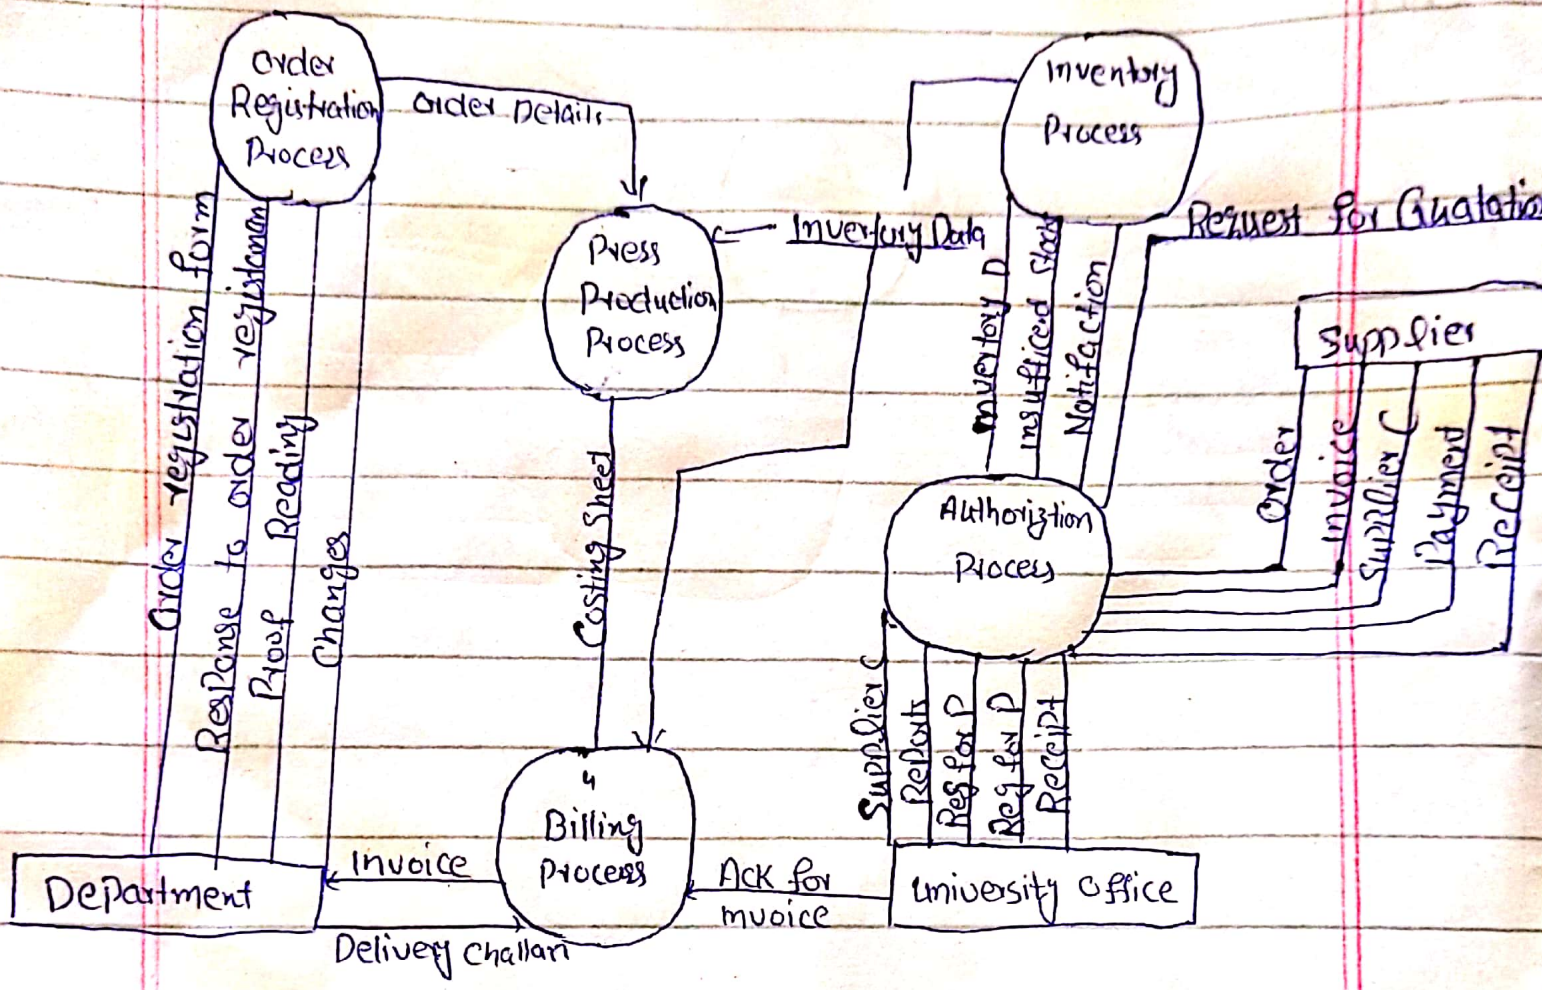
Order Registration Process

Order Details

Inventory Process

Press Production Process

Inventory Data

Request For Quotation

Supplier

Order registration form

Response to order registration

Proof Reading

Changes

Costing Sheet

Inventory D

Insufficient Stock

Notification

Order

Invoice

Supplier C

Payment

Receipt

Authorization Process

4

Billing Process

Supplier C

Reports

Req for P

Req for P

Receipt

Department

Invoice

Delivery Challan

Ack for invoice

University Office